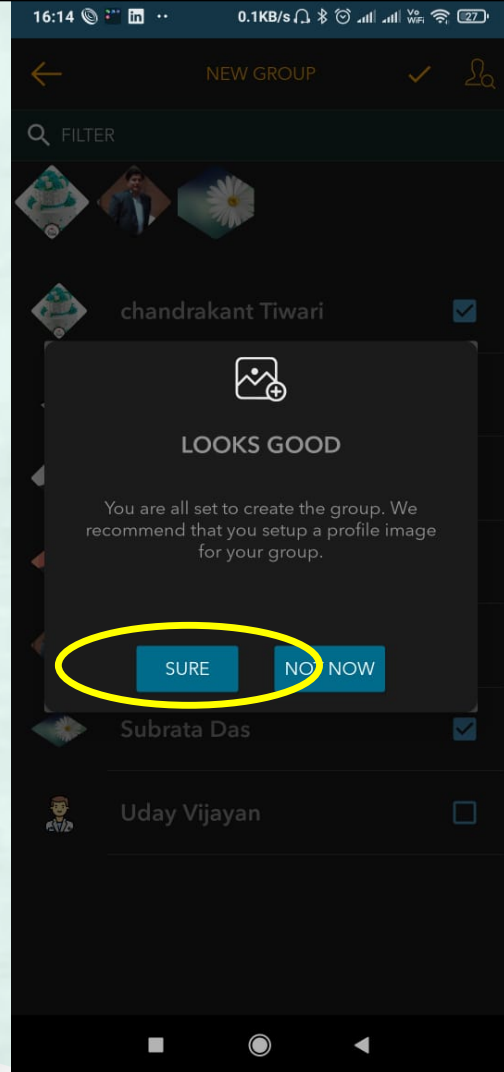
16:14 0.1KB/s 27

NEW GROUP

FILTER

chandrakant Tiwari

LOOKS GOOD

You are all set to create the group. We recommend that you setup a profile image for your group.

SURE

NOT NOW

Subrata Das

Uday Vijayan